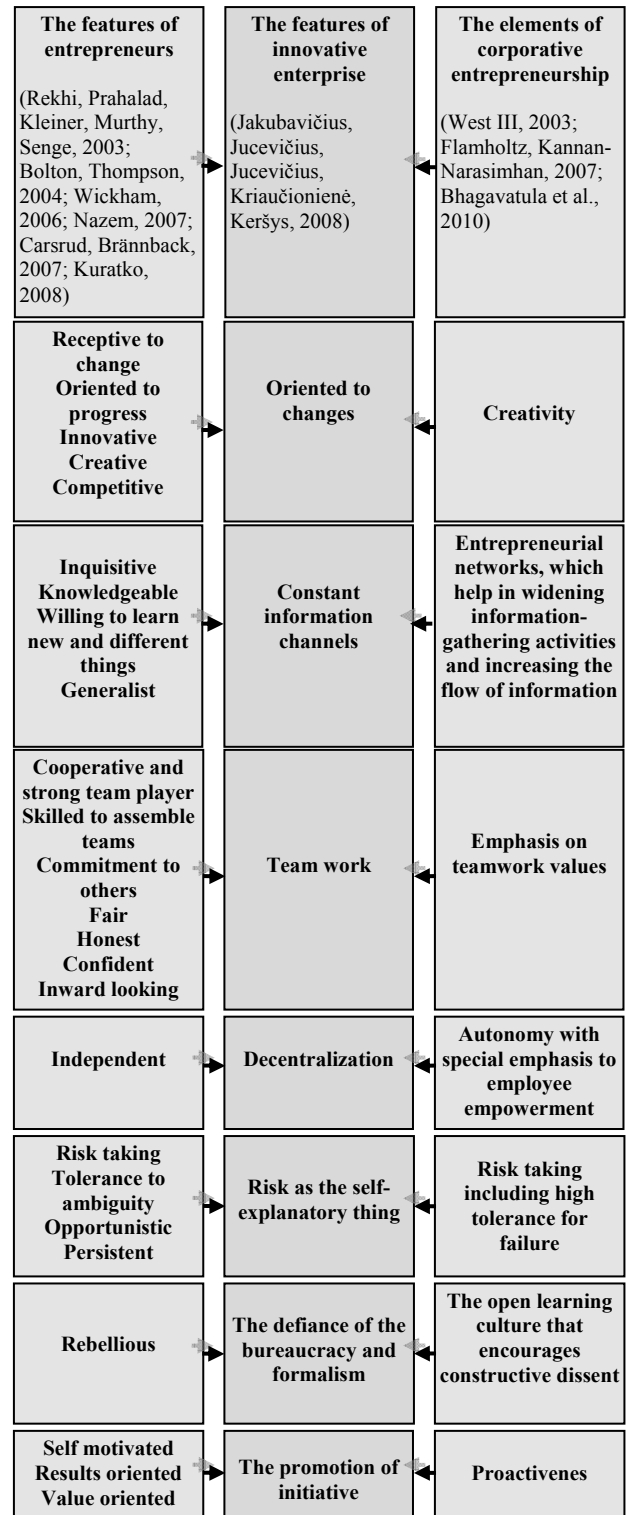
| The features of entrepreneurs (Rekhi, Prahalad, Kleiner, Murthy, Senge, 2003; Bolton, Thompson, 2004; Wickham, 2006; Nazem, 2007; Carsrud, Brännback, 2007; Kuratko, 2008) | The features of innovative enterprise (Jakubavičius, Jucevičius, Jucevičius, Kriaučionienė, Keršys, 2008) | The elements of corporative entrepreneurship (West III, 2003; Flamholtz, Kannan-Narasimhan, 2007; Bhagavatula et al., 2010) |
|---|---|---|
| Receptive to change Oriented to progress Innovative Creative Competitive | Oriented to changes | Creativity |
| Inquisitive Knowledgeable Willing to learn new and different things Generalist | Constant information channels | Entrepreneurial networks, which help in widening information-gathering activities and increasing the flow of information |
| Cooperative and strong team player Skilled to assemble teams Commitment to others Fair Honest Confident Inward looking | Team work | Emphasis on teamwork values |
| Independent | Decentralization | Autonomy with special emphasis to employee empowerment |
| Risk taking Tolerance to ambiguity Opportunistic Persistent | Risk as the self-explanatory thing | Risk taking including high tolerance for failure |
| Rebellious | The defiance of the bureaucracy and formalism | The open learning culture that encourages constructive dissent |
| Self motivated Results oriented Value oriented | The promotion of initiative | Proactivenes |